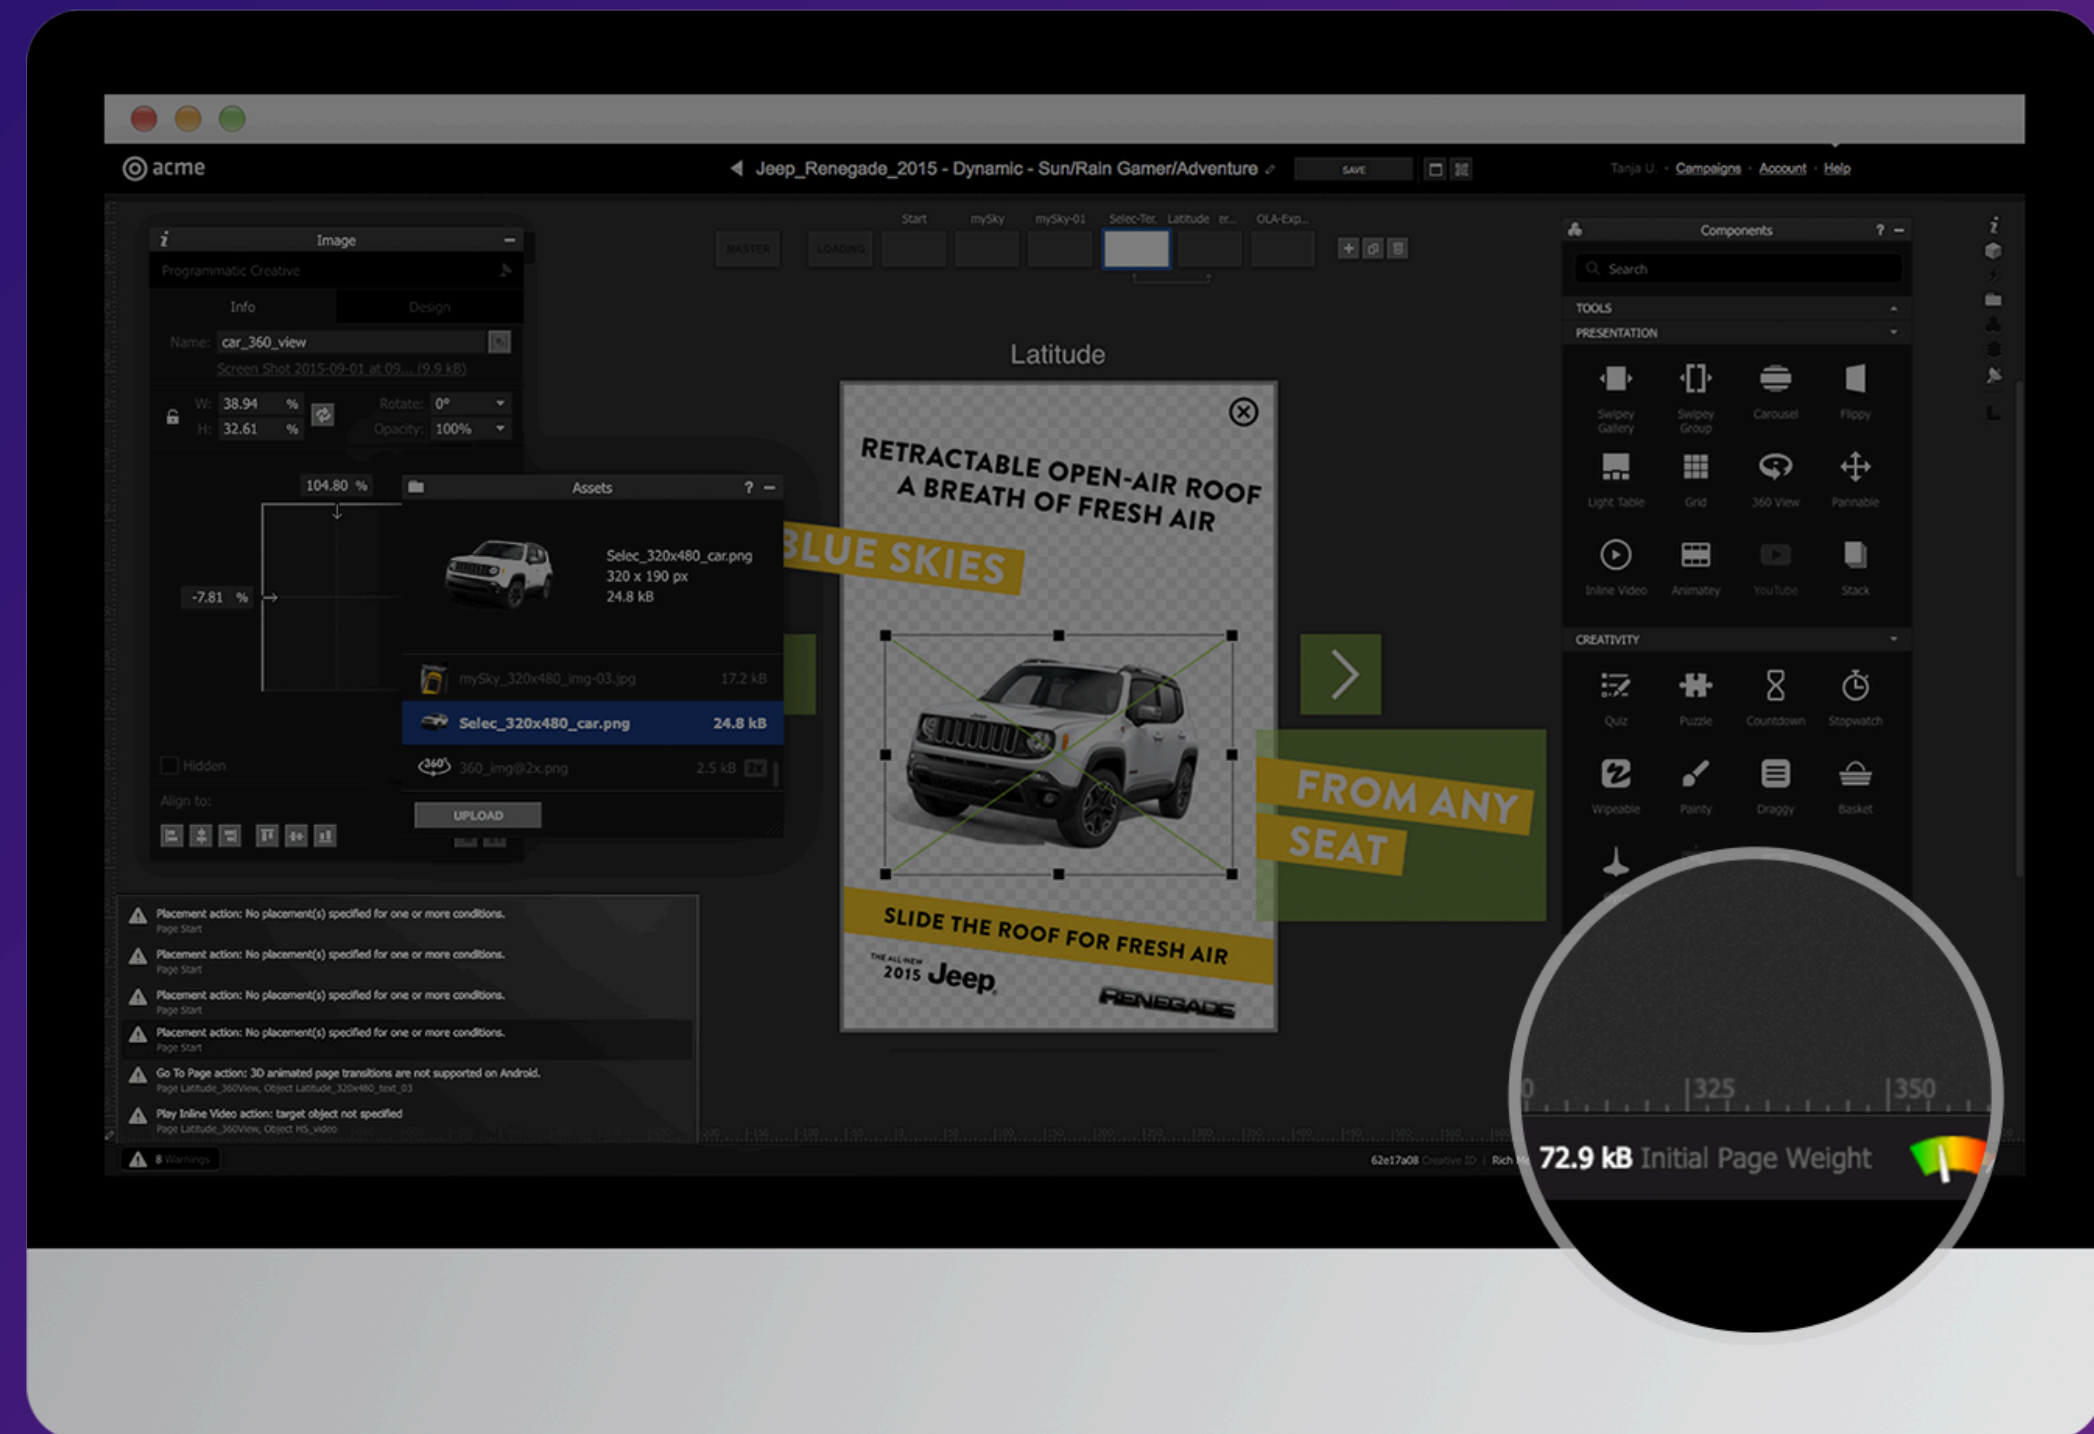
acme

Jeep_Renegade_2015 - Dynamic - Sun/Rain Gamer/Adventure

SAVE

Tanja U. · Campaigns · Account · Help

Image

Programmatic Creative

Info Design

Name: car_360_view

Screen Shot 2015-09-01 at 09... (9.9 kB)

W: 38.94 % Rotate: 0°

H: 32.61 % Opacity: 100%

104.80 %

-7.81 %

Hidden

Align to:

Start mySky mySky-01 Selec-Ter. Latitude er... OLA-Exp...

MASTER LOADING

Latitude

Assets ? –

Selec_320x480_car.png
320 x 190 px
24.8 kB

mySky_320x480_img-03.jpg 17.2 kB

Selec_320x480_car.png 24.8 kB

360_img@2x.png 2.5 kB

UPLOAD

RETRACTABLE OPEN-AIR ROOF
A BREATH OF FRESH AIR

BLUE SKIES

FROM ANY SEAT

SLIDE THE ROOF FOR FRESH AIR

THE ALL-NEW 2015 Jeep

RENEGADE

Components ? –

Search

TOOLS

PRESENTATION

Swipey Gallery Swipey Group Carousel Flippy

Light Table Grid 360 View Pannable

Inline Video Animatey YouTube Stack

CREATIVITY

Quiz Puzzle Countdown Stopwatch

Wipeable Painty Draggy Basket

Placement action: No placement(s) specified for one or more conditions.
Page Start

Placement action: No placement(s) specified for one or more conditions.
Page Start

Placement action: No placement(s) specified for one or more conditions.
Page Start

Placement action: No placement(s) specified for one or more conditions.
Page Start

Go To Page action: 3D animated page transitions are not supported on Android.
Page Latitude_360View, Object Latitude_320x480_text_03

Play Inline Video action: target object not specified
Page Latitude_360View, Object HS_video

8 Warnings

62e17a08 Creative ID Rich

325 350

72.9 kB Initial Page Weight